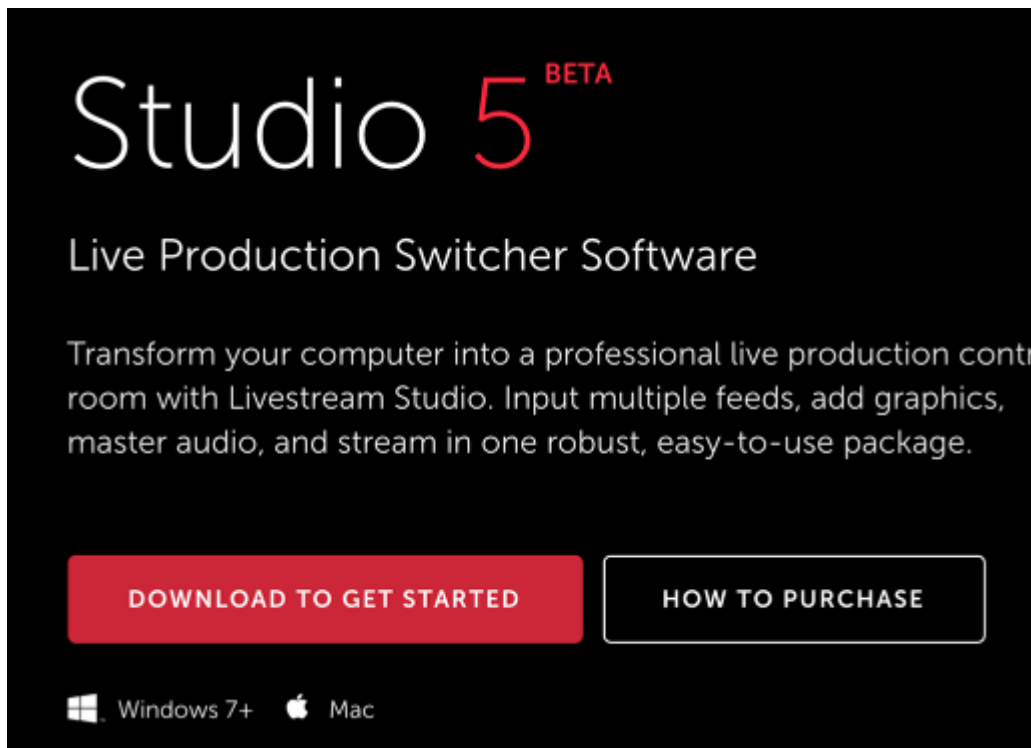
Studio 5 BETA

Live Production Switcher Software

Transform your computer into a professional live production contr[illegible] room with Livestream Studio. Input multiple feeds, add graphics, master audio, and stream in one robust, easy-to-use package.

DOWNLOAD TO GET STARTED

HOW TO PURCHASE

Windows 7+ Mac